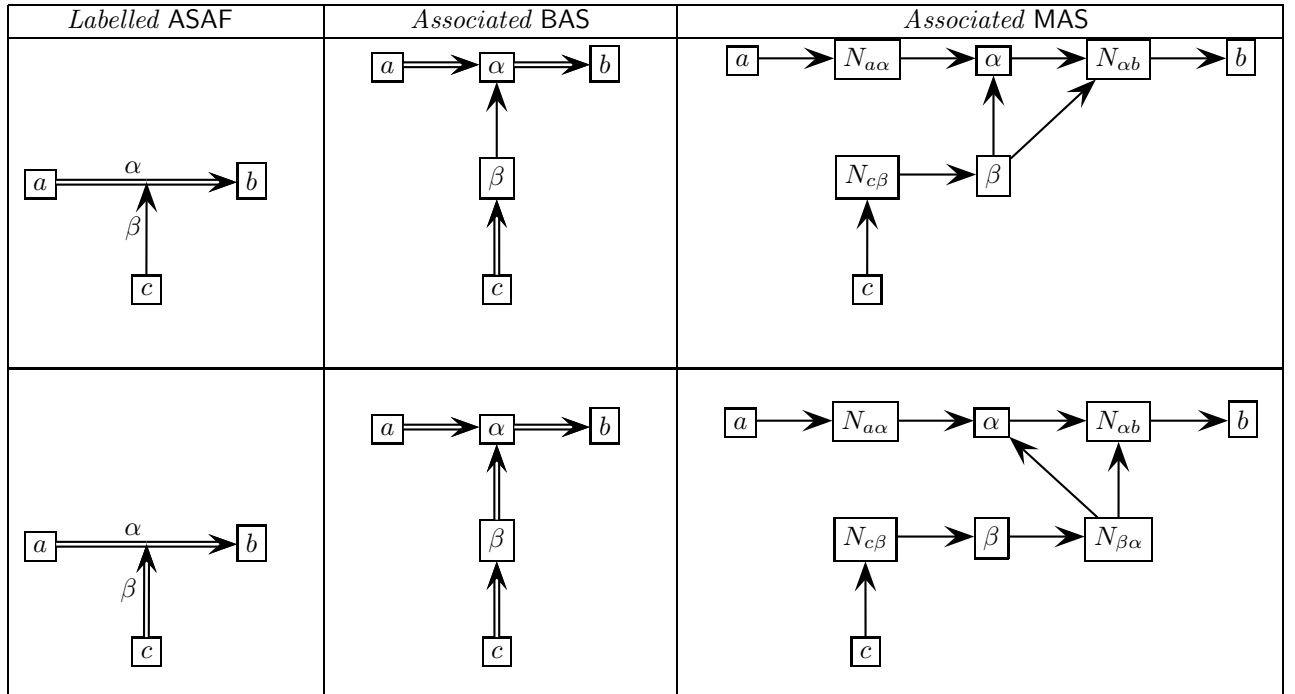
| *Labelled* ASAF | *Associated* BAS | *Associated* MAS |
|---|---|---|
| $a$ $\alpha$ $b$ $\beta$ $c$ | $a$ $\alpha$ $b$ $\beta$ $c$ | $a$ $N_{a\alpha}$ $\alpha$ $N_{\alpha b}$ $b$ $N_{c\beta}$ $\beta$ $c$ |
| $a$ $\alpha$ $b$ $\beta$ $c$ | $a$ $\alpha$ $b$ $\beta$ $c$ | $a$ $N_{a\alpha}$ $\alpha$ $N_{\alpha b}$ $b$ $N_{c\beta}$ $\beta$ $N_{\beta\alpha}$ $c$ |